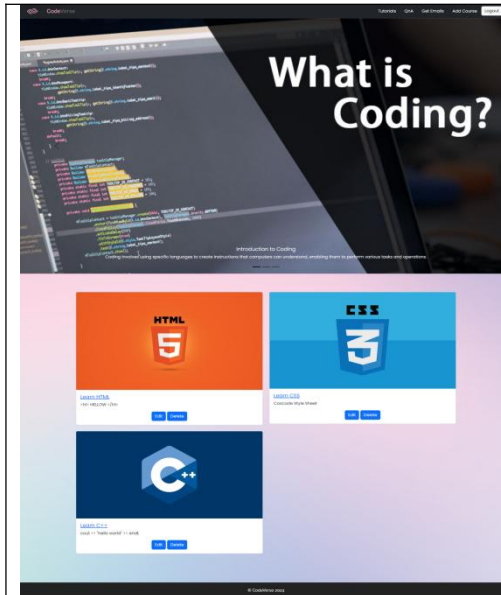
CodeVerse

Tutorials QnA Get Emails Add Course Logout

What is Coding?

Introduction to Coding

Coding involves using specific languages to create instructions that computers can understand, enabling them to perform various tasks and operations.

HTML

5

Learn HTML

<H1>HELLOW</h1>

Edit Delete

CSS

3

Learn CSS

Cascade Style Sheet

Edit Delete

C++

Learn C++

cout << "hello world" << endl;

Edit Delete

© CodeVerse 2023